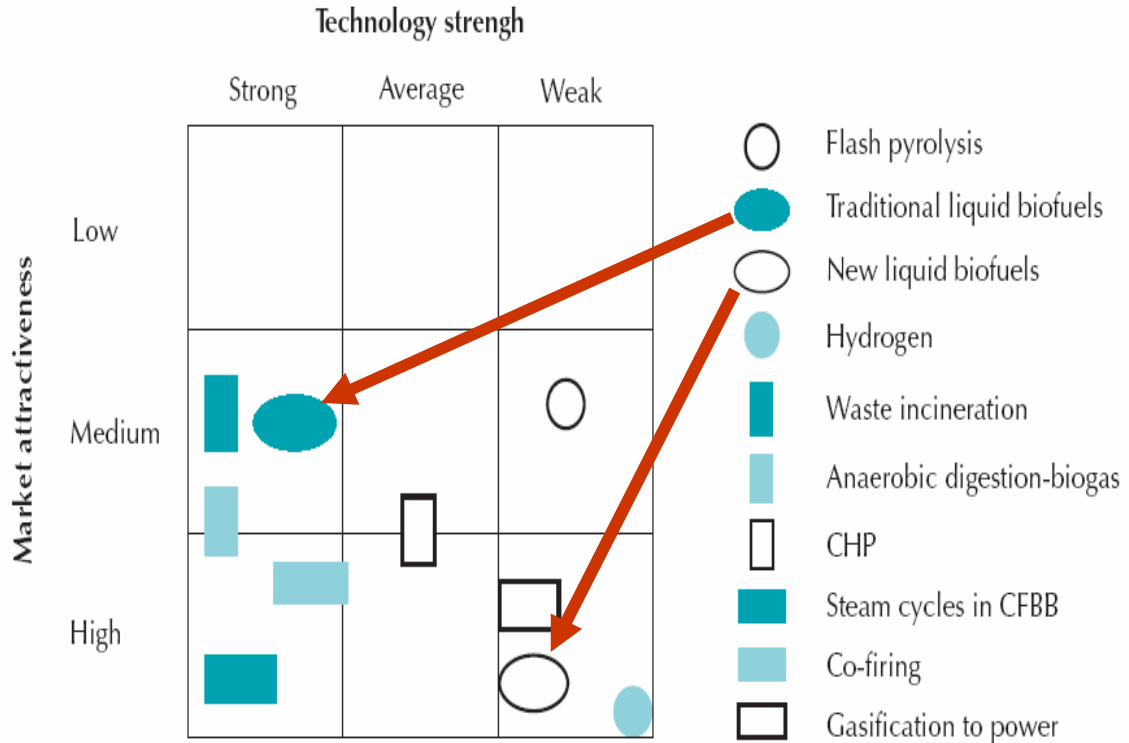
Technology strengh

Strong Average Weak

Market attractiveness

Low

Medium

High

Flash pyrolysis
Traditional liquid biofuels
New liquid biofuels
Hydrogen
Waste incineration
Anaerobic digestion-biogas
CHP
Steam cycles in CFBB
Co-firing
Gasification to power